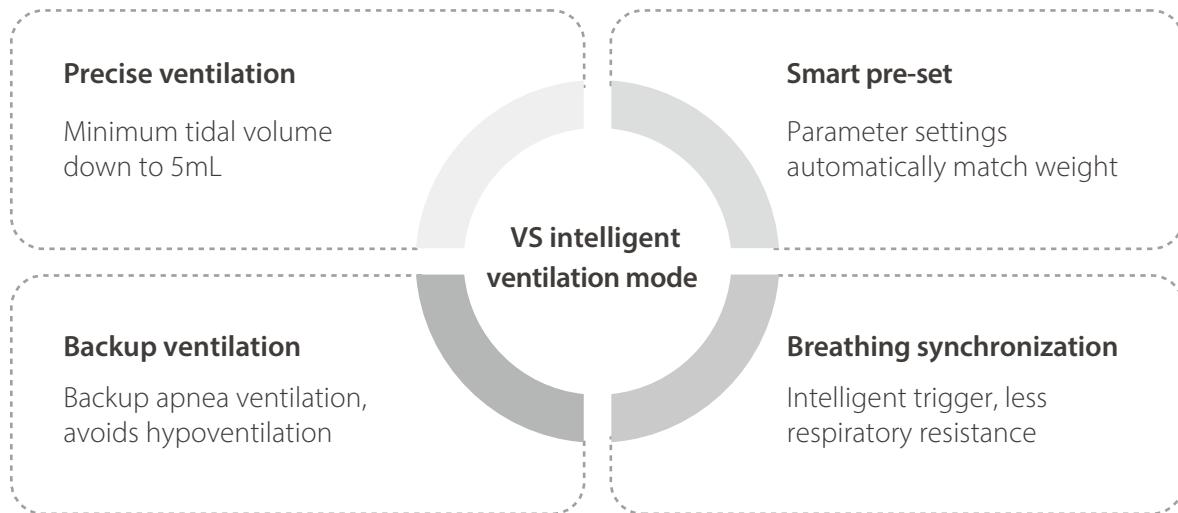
Precise ventilation

Minimum tidal volume down to 5mL

Smart pre-set

Parameter settings automatically match weight

VS intelligent ventilation mode

Backup ventilation

Backup apnea ventilation, avoids hypoventilation

Breathing synchronization

Intelligent trigger, less respiratory resistance